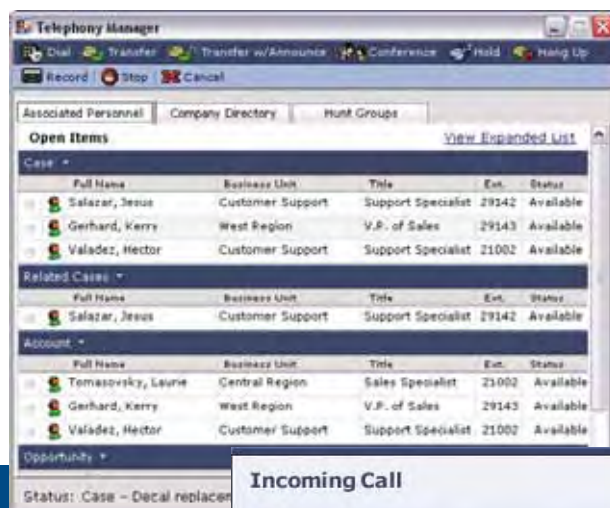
Telephony Manager

Dial Transfer Transfer w/Announce Conference Hold Hang Up

Record Stop Cancel

Associated Personnel | Company Directory | Hunt Groups

Open Items

View Expanded List

Case

| Full Name | Business Unit | Title | Ext. | Status |
|---|---|---|---|---|
| Salazar, Jesus | Customer Support | Support Specialist | 29142 | Available |
| Gerhard, Kerry | West Region | V.P. of Sales | 29143 | Available |
| Valadez, Hector | Customer Support | Support Specialist | 21002 | Available |

Related Cases

| Full Name | Business Unit | Title | Ext. | Status |
|---|---|---|---|---|
| Salazar, Jesus | Customer Support | Support Specialist | 29142 | Available |

Account

| Full Name | Business Unit | Title | Ext. | Status |
|---|---|---|---|---|
| Tomasovsky, Laurie | Central Region | Sales Specialist | 21002 | Available |
| Gerhard, Kerry | West Region | V.P. of Sales | 29143 | Available |
| Valadez, Hector | Customer Support | Support Specialist | 21002 | Available |

Opportunity

Status: Case - Decal replacen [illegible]

Incoming Call